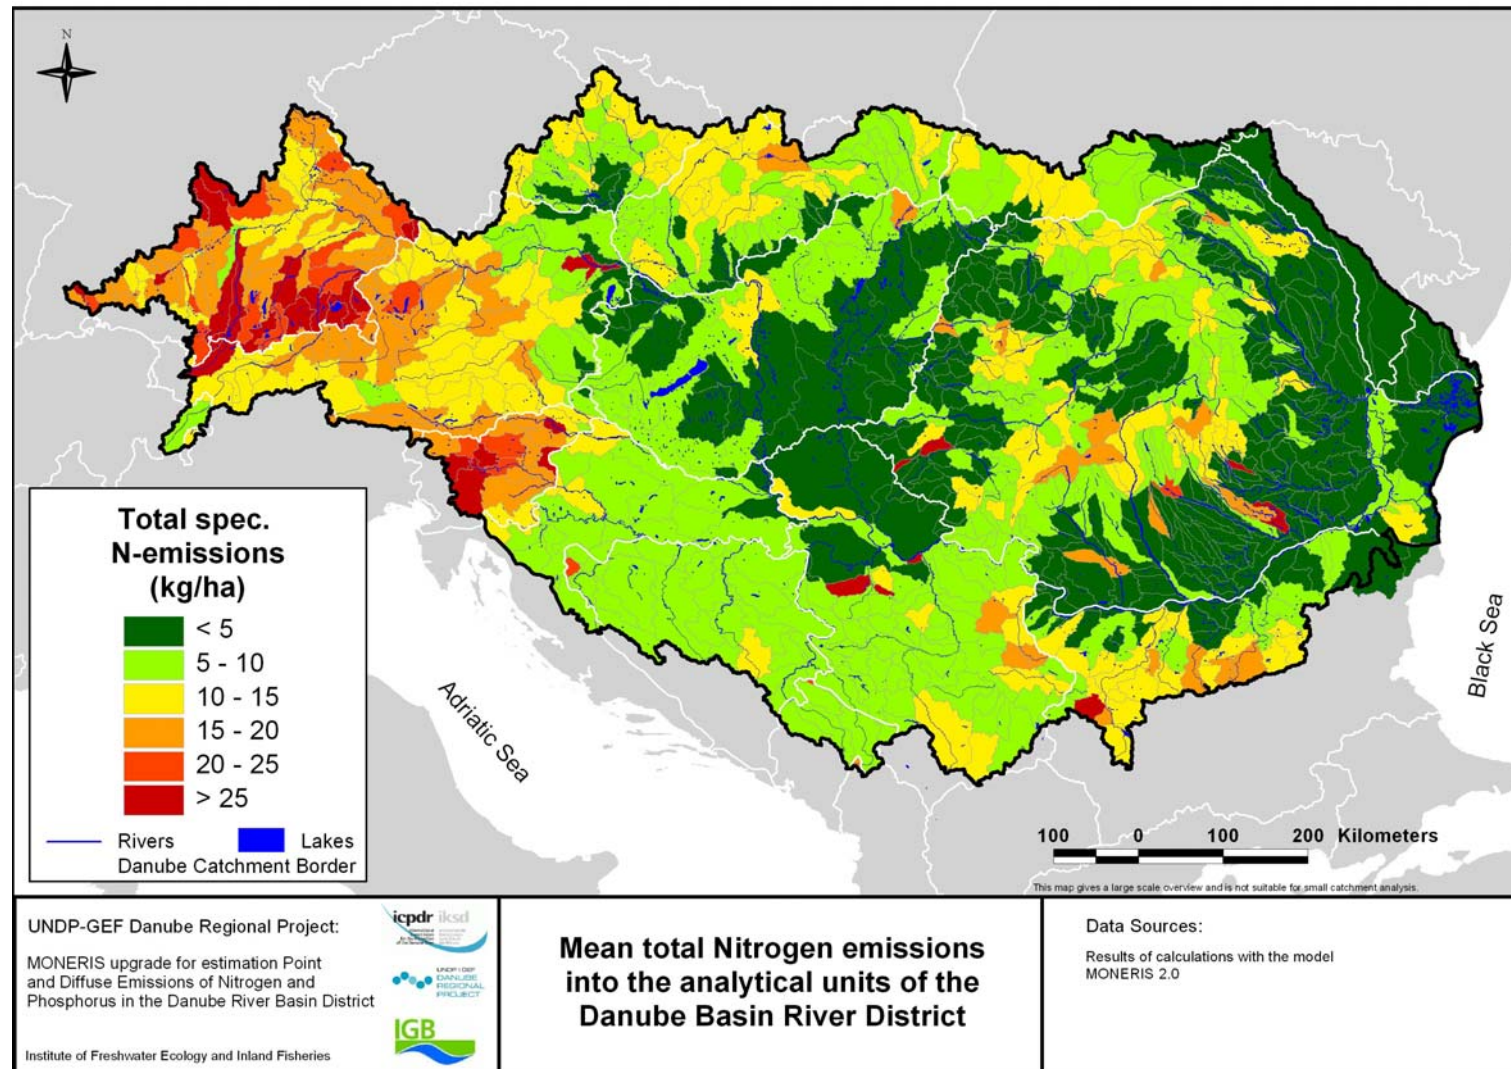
N

Total spec. N-emissions (kg/ha)

< 5
5 - 10
10 - 15
15 - 20
20 - 25
> 25

Rivers
Lakes
Danube Catchment Border

Adriatic Sea

Black Sea

100 0 100 200 Kilometers

This map gives a large scale overview and is not suitable for small catchment analysis.

UNDP-GEF Danube Regional Project:

MONERIS upgrade for estimation Point and Diffuse Emissions of Nitrogen and Phosphorus in the Danube River Basin District

Institute of Freshwater Ecology and Inland Fisheries

icpdr iksd

UNDP | GEF DANUBE REGIONAL PROJECT

IGB

Mean total Nitrogen emissions into the analytical units of the Danube Basin River District

Data Sources:

Results of calculations with the model MONERIS 2.0